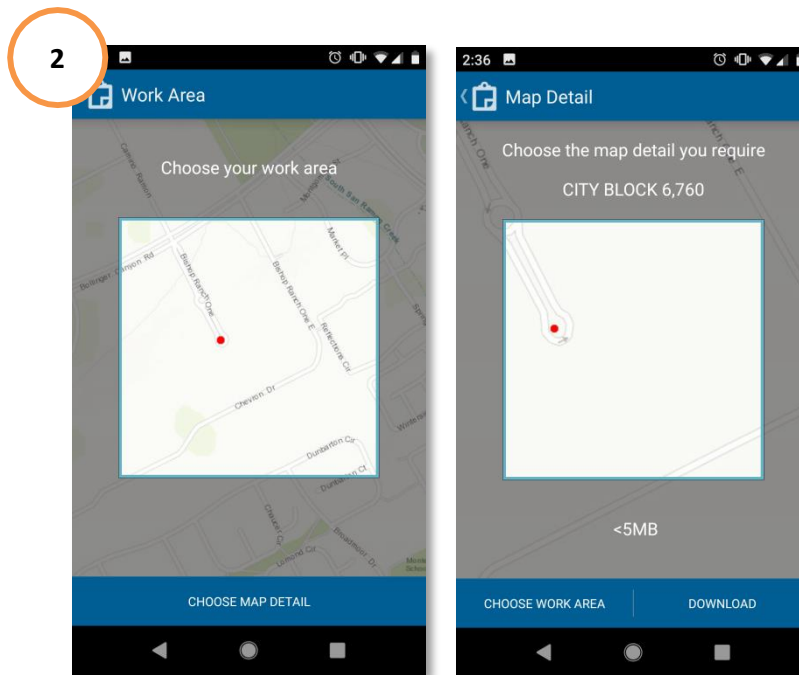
2

Work Area

Choose your work area

Bollinger Canyon Rd

Bishop Ranch One

Bishop Ranch One E

Market Pl

Camino Ramon

Sunnyside Ct

Cheyenne Dr

Dunbarton Ct

CHOOSE MAP DETAIL

2:36

Map Detail

Choose the map detail you require

CITY BLOCK 6,760

<5MB

CHOOSE WORK AREA

DOWNLOAD